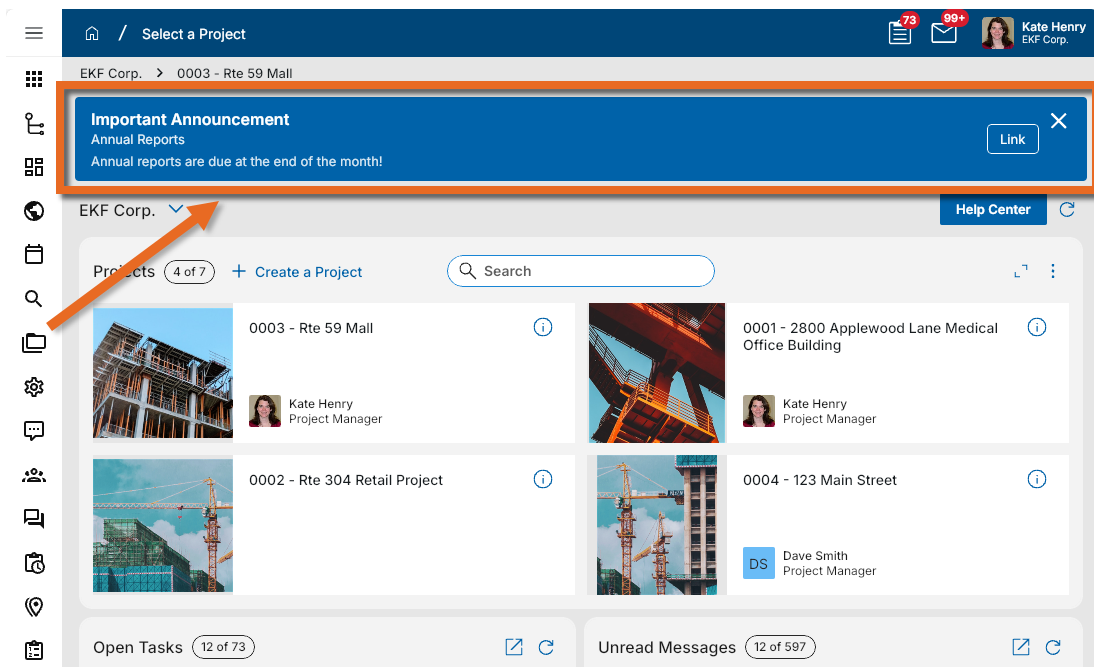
Select a Project

73

99+

Kate Henry
EKF Corp.

EKF Corp. > 0003 - Rte 59 Mall

Important Announcement
Annual Reports
Annual reports are due at the end of the month!

Link

EKF Corp.

Help Center

Projects 4 of 7

+ Create a Project

Search

0003 - Rte 59 Mall

Kate Henry
Project Manager

0001 - 2800 Applewood Lane Medical Office Building

Kate Henry
Project Manager

0002 - Rte 304 Retail Project

0004 - 123 Main Street

DS
Dave Smith
Project Manager

Open Tasks 12 of 73

Unread Messages 12 of 597